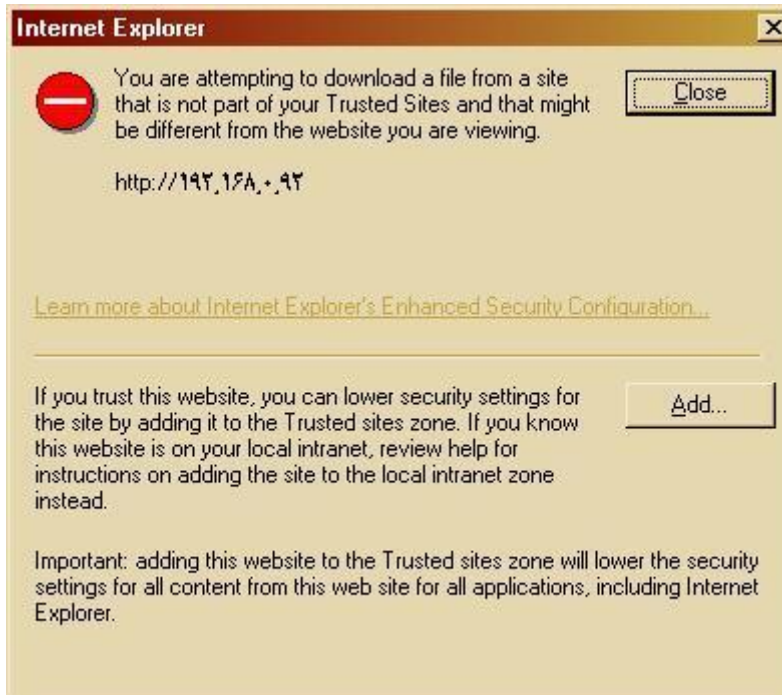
Internet Explorer

You are attempting to download a file from a site that is not part of your Trusted Sites and that might be different from the website you are viewing.

Close

http://۱۹۲٫۱۶۸٫۰٫۹۲

Learn more about Internet Explorer's Enhanced Security Configuration...

If you trust this website, you can lower security settings for the site by adding it to the Trusted sites zone. If you know this website is on your local intranet, review help for instructions on adding the site to the local intranet zone instead.

Add...

Important: adding this website to the Trusted sites zone will lower the security settings for all content from this web site for all applications, including Internet Explorer.